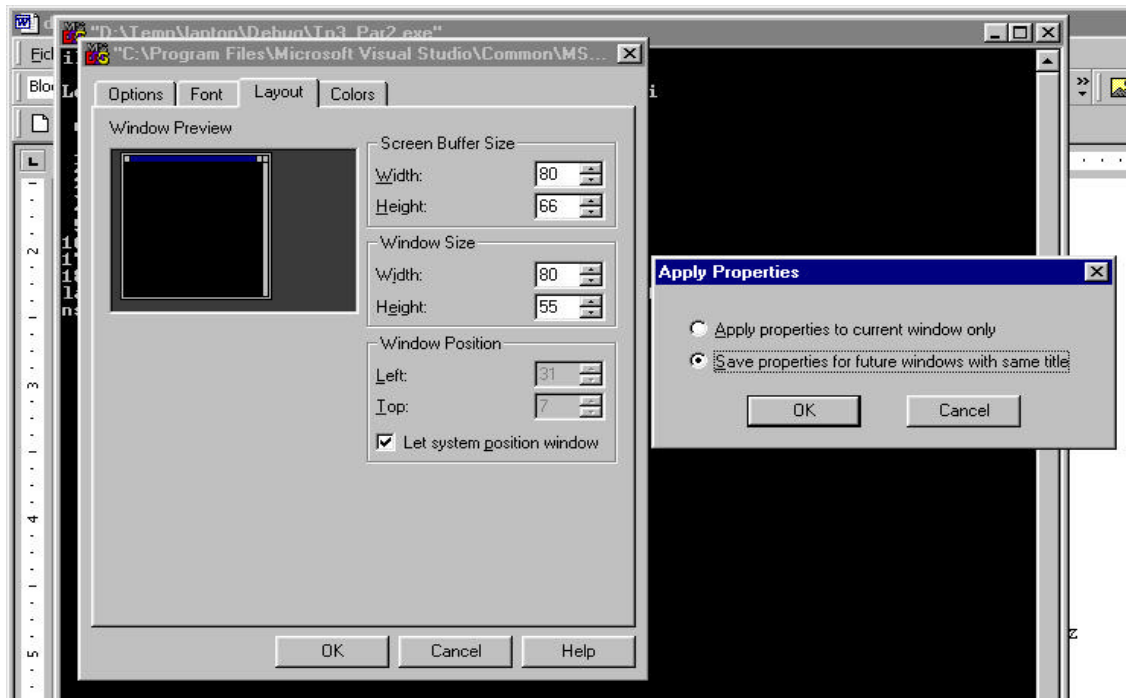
"D:\Temp\lapton\Debug\Tp3_Par2.exe"

"C:\Program Files\Microsoft Visual Studio\Common\MS...

Options | Font | Layout | Colors

Window Preview

Screen Buffer Size
Width: 80
Height: 66

Window Size
Width: 80
Height: 55

Window Position
Left: 31
Top: 7
Let system position window

OK | Cancel | Help

Apply Properties

Apply properties to current window only
Save properties for future windows with same title

OK | Cancel